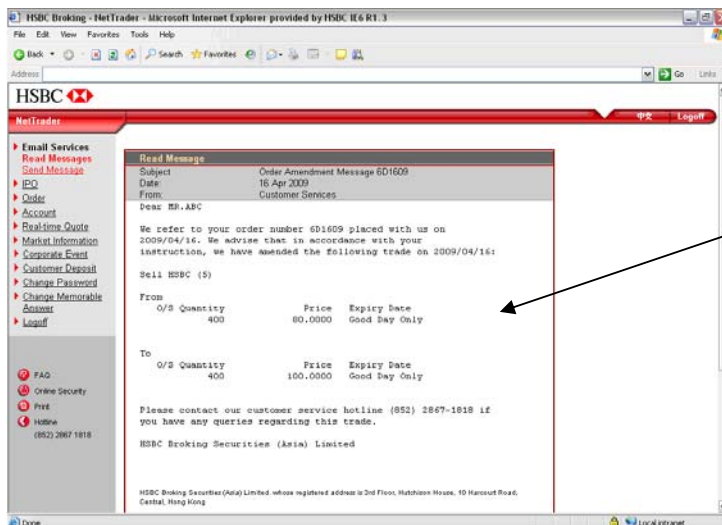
HSBC Broking - NetTrader - Microsoft Internet Explorer provided by HSBC IE6 R1.3

File Edit View Favorites Tools Help

Back Search Favorites

Address

Go Links

HSBC

NetTrader

中文 Logoff

Email Services
Read Messages
Send Message
IPO
Order
Account
Real-time Quote
Market Information
Corporate Event
Customer Deposit
Change Password
Change Memorable Answer
Logoff

FAQ
Online Security
Print
Hotline
(852) 2867 1818

Read Message

| Subject | Order Amendment Message 6D1609 |
|---|---|
| Date: | 16 Apr 2009 |
| From: | Customer Services |

Dear MR.ABC

We refer to your order number 6D1609 placed with us on 2009/04/16. We advise that in accordance with your instruction, we have amended the following trade on 2009/04/16:

Sell HSBC (5)

From

| O/S Quantity | Price | Expiry Date |
|---|---|---|
| 400 | 80.0000 | Good Day Only |

To

| O/S Quantity | Price | Expiry Date |
|---|---|---|
| 400 | 100.0000 | Good Day Only |

Please contact our customer service hotline (852) 2867-1818 if you have any queries regarding this trade.

HSBC Broking Securities (Asia) Limited

HSBC Broking Securities (Asia) Limited, whose registered address is 3rd Floor, Hutchison House, 10 Harcourt Road, Central, Hong Kong

Done

Local intranet